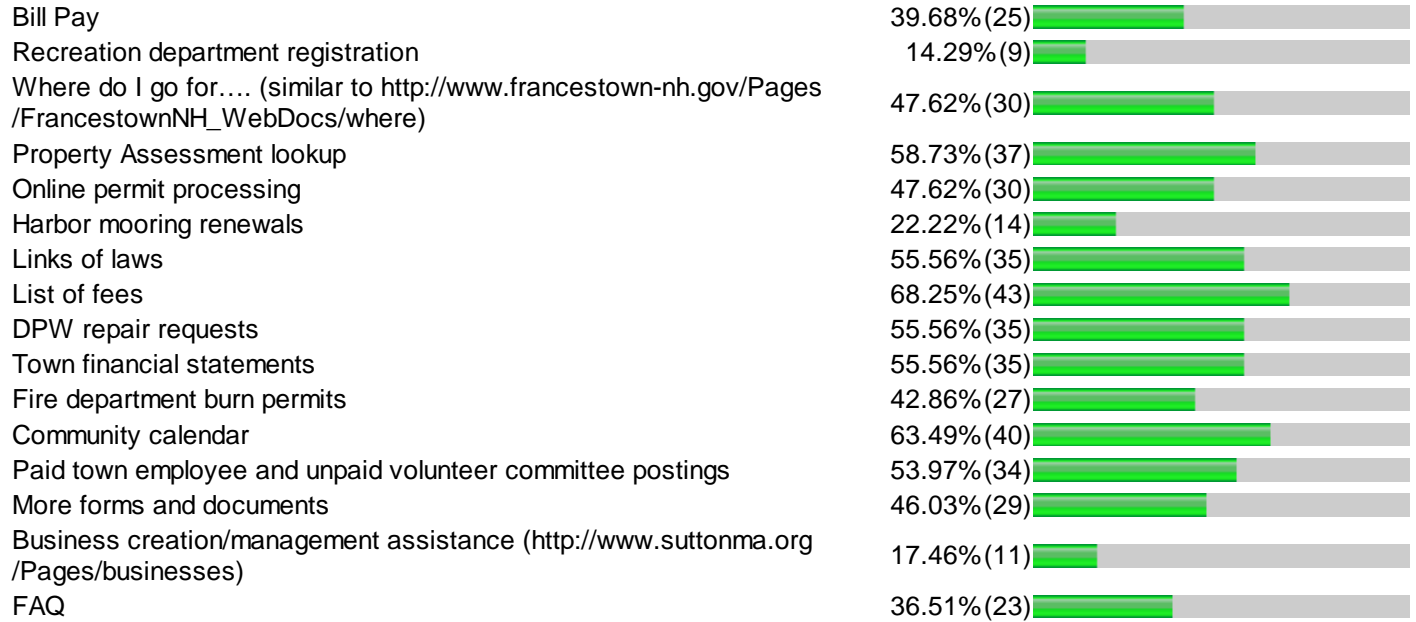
| | |
|---|---|
| Bill Pay | 39.68%(25) |
| Recreation department registration | 14.29%(9) |
| Where do I go for…. (similar to http://www.francestown-nh.gov/Pages/FrancestownNH_WebDocs/where) | 47.62%(30) |
| Property Assessment lookup | 58.73%(37) |
| Online permit processing | 47.62%(30) |
| Harbor mooring renewals | 22.22%(14) |
| Links of laws | 55.56%(35) |
| List of fees | 68.25%(43) |
| DPW repair requests | 55.56%(35) |
| Town financial statements | 55.56%(35) |
| Fire department burn permits | 42.86%(27) |
| Community calendar | 63.49%(40) |
| Paid town employee and unpaid volunteer committee postings | 53.97%(34) |
| More forms and documents | 46.03%(29) |
| Business creation/management assistance (http://www.suttonma.org/Pages/businesses) | 17.46%(11) |
| FAQ | 36.51%(23) |